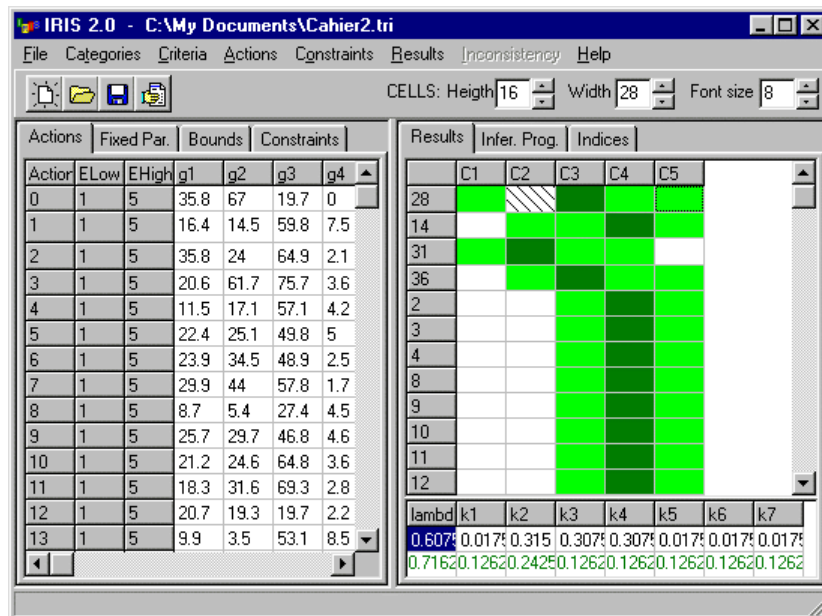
IRIS 2.0 - C:\My Documents\Cahier2.tri

File Categories Criteria Actions Constraints Results Inconsistency Help

CELLS: Heigth 16 Width 28 Font size 8

Actions | Fixed Par. | Bounds | Constraints

| Action | ELow | EHigh | g1 | g2 | g3 | g4 |
|---|---|---|---|---|---|---|
| 0 | 1 | 5 | 35.8 | 67 | 19.7 | 0 |
| 1 | 1 | 5 | 16.4 | 14.5 | 59.8 | 7.5 |
| 2 | 1 | 5 | 35.8 | 24 | 64.9 | 2.1 |
| 3 | 1 | 5 | 20.6 | 61.7 | 75.7 | 3.6 |
| 4 | 1 | 5 | 11.5 | 17.1 | 57.1 | 4.2 |
| 5 | 1 | 5 | 22.4 | 25.1 | 49.8 | 5 |
| 6 | 1 | 5 | 23.9 | 34.5 | 48.9 | 2.5 |
| 7 | 1 | 5 | 29.9 | 44 | 57.8 | 1.7 |
| 8 | 1 | 5 | 8.7 | 5.4 | 27.4 | 4.5 |
| 9 | 1 | 5 | 25.7 | 29.7 | 46.8 | 4.6 |
| 10 | 1 | 5 | 21.2 | 24.6 | 64.8 | 3.6 |
| 11 | 1 | 5 | 18.3 | 31.6 | 69.3 | 2.8 |
| 12 | 1 | 5 | 20.7 | 19.3 | 19.7 | 2.2 |
| 13 | 1 | 5 | 9.9 | 3.5 | 53.1 | 8.5 |

Results | Infer. Prog. | Indices

| | C1 | C2 | C3 | C4 | C5 |
|---|---|---|---|---|---|
| 28 | | | | | |
| 14 | | | | | |
| 31 | | | | | |
| 36 | | | | | |
| 2 | | | | | |
| 3 | | | | | |
| 4 | | | | | |
| 8 | | | | | |
| 9 | | | | | |
| 10 | | | | | |
| 11 | | | | | |
| 12 | | | | | |

| lambd | k1 | k2 | k3 | k4 | k5 | k6 | k7 |
|---|---|---|---|---|---|---|---|
| 0.6075 | 0.0175 | 0.315 | 0.3075 | 0.3075 | 0.0175 | 0.0175 | 0.0175 |
| 0.7162 | 0.1262 | 0.2425 | 0.1262 | 0.1262 | 0.1262 | 0.1262 | 0.1262 |